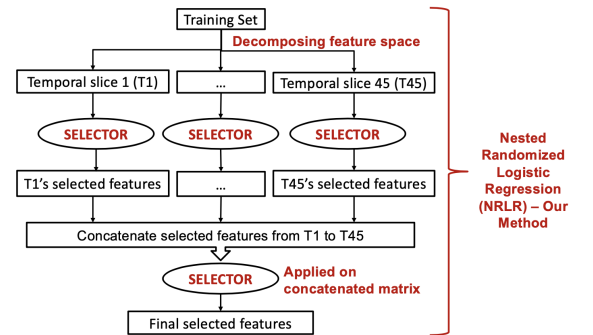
Training Set

Decomposing feature space

Temporal slice 1 (T1)

…

Temporal slice 45 (T45)

SELECTOR

SELECTOR

SELECTOR

T1's selected features

…

T45's selected features

Concatenate selected features from T1 to T45

SELECTOR

Applied on concatenated matrix

Final selected features

Nested Randomized Logistic Regression (NRLR) – Our Method